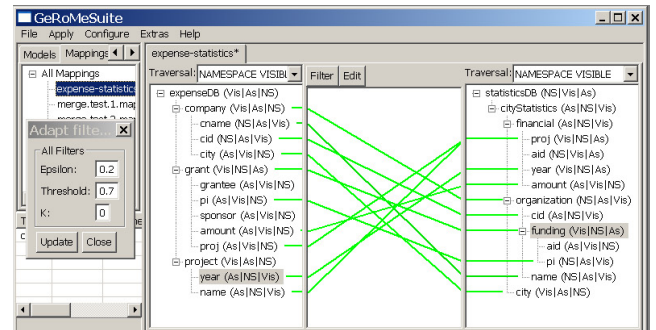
GeRoMeSuite

File Apply Configure Extras Help

Models Mappings

All Mappings
expense-statistic
merge.test.1.map
merge.test.2.map

Adapt filte...
All Filters
Epsilon: 0.2
Threshold: 0.7
K: 0
Update Close

T
c

expense-statistics*

Traversal: NAMESPACE VISIBL
Filter Edit
Traversal: NAMESPACE VISIBLE

expenseDB (Vis|As|NS)
company (Vis|As|NS)
cname (NS|As|Vis)
cid (NS|As|Vis)
city (As|Vis|NS)
grant (Vis|NS|As)
grantee (As|Vis|NS)
pi (As|Vis|NS)
sponsor (As|Vis|NS)
amount (As|Vis|NS)
proj (As|Vis|NS)
project (Vis|As|NS)
year (As|NS|Vis)
name (As|NS|Vis)

statisticsDB (NS|Vis|As)
cityStatistics (As|NS|Vis)
financial (As|NS|Vis)
proj (Vis|NS|As)
aid (NS|Vis|As)
year (Vis|NS|As)
amount (As|Vis|NS)
organization (NS|As|Vis)
cid (As|NS|Vis)
funding (Vis|NS|As)
aid (As|Vis|NS)
pi (NS|As|Vis)
name (NS|As|Vis)
city (Vis|As|NS)